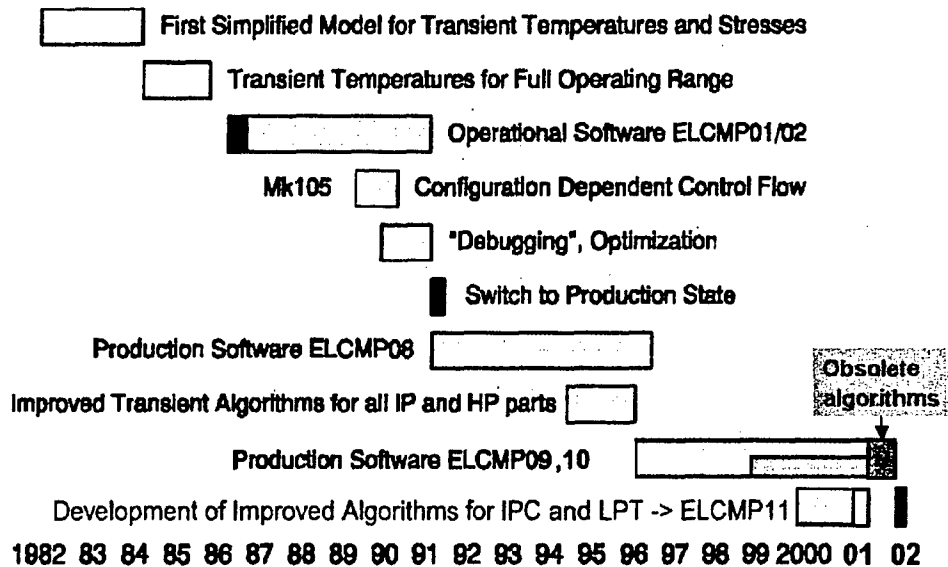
First Simplified Model for Transient Temperatures and Stresses

Transient Temperatures for Full Operating Range

Operational Software ELCMP01/02

Mk105 Configuration Dependent Control Flow

"Debugging", Optimization

Switch to Production State

Production Software ELCMP08

Obsolete algorithms

Improved Transient Algorithms for all IP and HP parts

Production Software ELCMP09,10

Development of Improved Algorithms for IPC and LPT -> ELCMP11

1982 83 84 85 86 87 88 89 90 91 92 93 94 95 96 97 98 99 2000 01 02